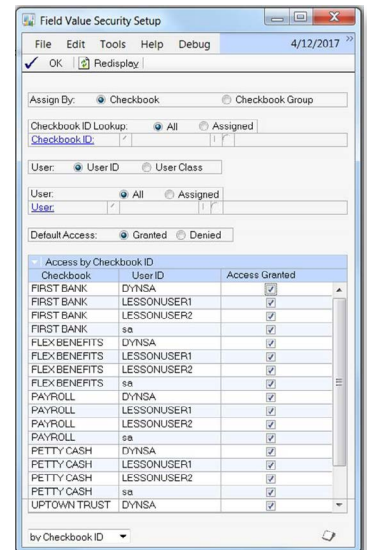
Field Value Security Setup

File Edit Tools Help Debug 4/12/2017

OK Redisplay

Assign By: Checkbook Checkbook Group

Checkbook ID Lookup: All Assigned
Checkbook ID:

User: User ID User Class

User: All Assigned
User:

Default Access: Granted Denied

Access by Checkbook ID

| Checkbook | User ID | Access Granted |
|---|---|---|
| FIRST BANK | DYNSA | ☑ |
| FIRST BANK | LESSONUSER1 | ☑ |
| FIRST BANK | LESSONUSER2 | ☑ |
| FIRST BANK | sa | ☑ |
| FLEX BENEFITS | DYNSA | ☑ |
| FLEX BENEFITS | LESSONUSER1 | ☑ |
| FLEX BENEFITS | LESSONUSER2 | ☑ |
| FLEX BENEFITS | sa | ☑ |
| PAYROLL | DYNSA | ☑ |
| PAYROLL | LESSONUSER1 | ☑ |
| PAYROLL | LESSONUSER2 | ☑ |
| PAYROLL | sa | ☑ |
| PETTY CASH | DYNSA | ☑ |
| PETTY CASH | LESSONUSER1 | ☑ |
| PETTY CASH | LESSONUSER2 | ☑ |
| PETTY CASH | sa | ☑ |
| UPTOWN TRUST | DYNSA | ☑ |

by Checkbook ID